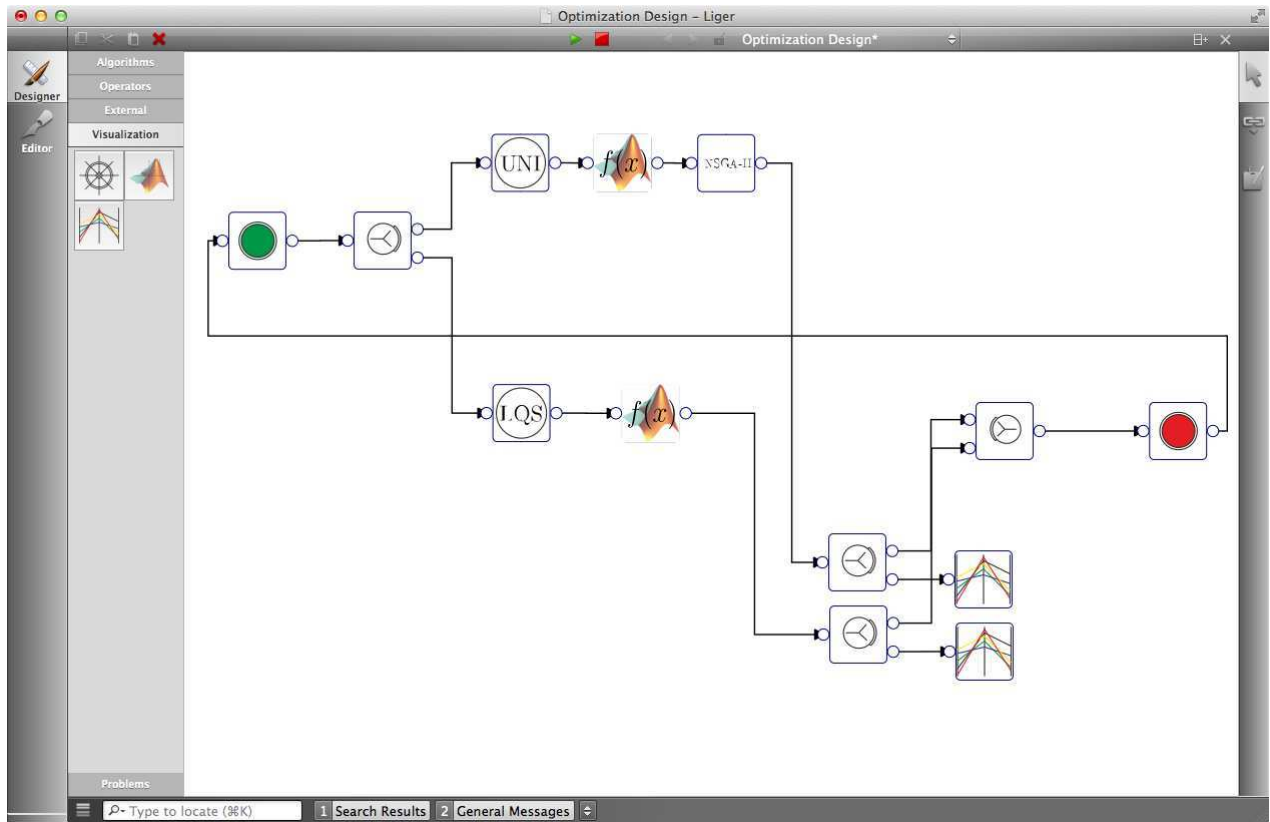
Optimization Design – Liger

Optimization Design*

Designer

Editor

Algorithms

Operators

External

Visualization

UNI

$f(x)$

NSGA-II

LQS

$f(x)$

Problems

Type to locate (⌘K)

1 Search Results

2 General Messages